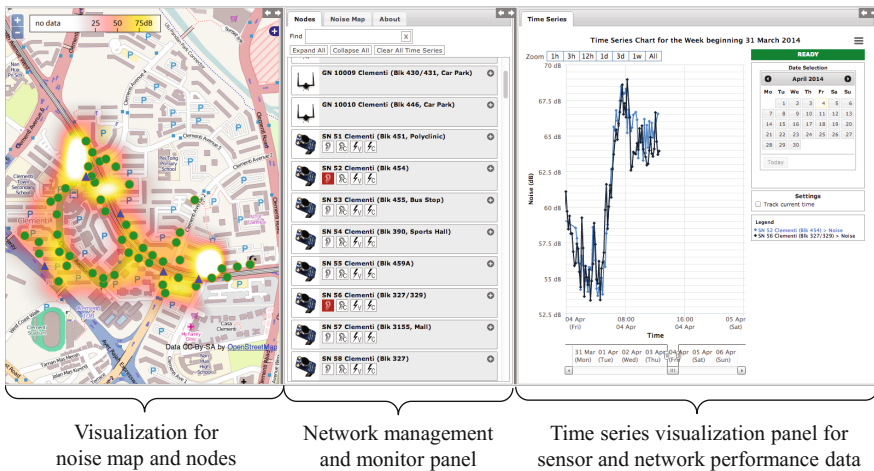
no data 25 50 75dB

Data CC-By-SA by OpenStreetMap

Nodes | Noise Map | About

Find

Expand All | Collapse All | Clear All Time Series

GN 10009 Clementi (Blk 430/431, Car Park)

GN 10010 Clementi (Blk 446, Car Park)

SN 51 Clementi (Blk 451, Polyclinic)

SN 52 Clementi (Blk 454)

SN 53 Clementi (Blk 455, Bus Stop)

SN 54 Clementi (Blk 390, Sports Hall)

SN 55 Clementi (Blk 459A)

SN 56 Clementi (Blk 327/329)

SN 57 Clementi (Blk 3155, Mall)

SN 58 Clementi (Blk 327)

Time Series

Time Series Chart for the Week beginning 31 March 2014

Zoom 1h 3h 12h 1d 3d 1w All

70 dB
67.5 dB
65 dB
62.5 dB
60 dB
57.5 dB
55 dB
52.5 dB

Noise (dB)

04 Apr (Fri) | 04 Apr | 16:00 | 05 Apr (Sat)

Time

31 Mar (Mon) | 01 Apr (Tue) | 02 Apr (Wed) | 03 Apr (Thu) | 04 Apr (Fri) | 05 Apr (Sat) | 06 Apr (Sun)

READY

Date Selection

April 2014

| Mo | Tu | We | Th | Fr | Sa | Su |
|---|---|---|---|---|---|---|
| | 1 | 2 | 3 | 4 | 5 | 6 |
| 7 | 8 | 9 | 10 | 11 | 12 | 13 |
| 14 | 15 | 16 | 17 | 18 | 19 | 20 |
| 21 | 22 | 23 | 24 | 25 | 26 | 27 |
| 28 | 29 | 30 | | | | |

Today

Settings

Track current time

Legend

SN 52 Clementi (Blk 454) > Noise
SN 56 Clementi (Blk 327/329) > Noise

Visualization for noise map and nodes

Network management and monitor panel

Time series visualization panel for sensor and network performance data